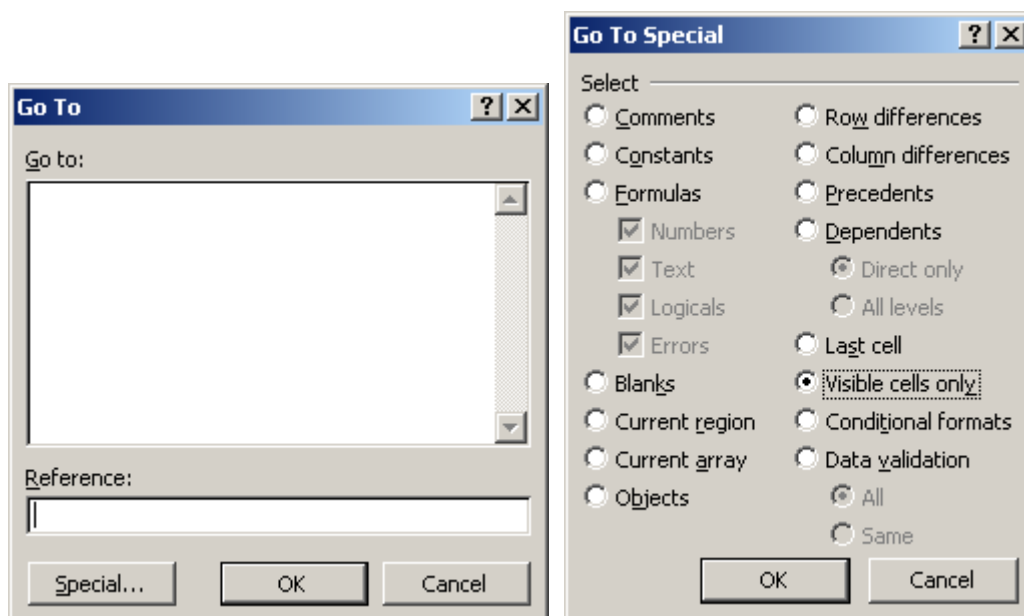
Go To

?

Go to:

Reference:

Special...

OK

Cancel

Go To Special

?

Select

Comments

Constants

Formulas

Numbers

Text

Logicals

Errors

Blanks

Current region

Current array

Objects

Row differences

Column differences

Precedents

Dependents

Direct only

All levels

Last cell

Visible cells only

Conditional formats

Data validation

All

Same

OK

Cancel